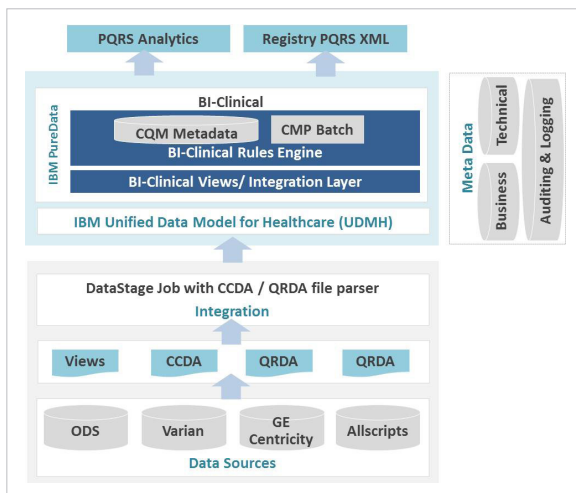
PQRS Analytics

Registry PQRS XML

IBM PureData

BI-Clinical

CQM Metadata

CMP Batch

BI-Clinical Rules Engine

BI-Clinical Views/ Integration Layer

IBM Unified Data Model for Healthcare (UDMH)

Meta Data

Technical

Business

Auditing & Logging

DataStage Job with CCDA / QRDA file parser

Integration

Views

CCDA

QRDA

QRDA

ODS

Varian

GE Centricity

Allscripts

Data Sources